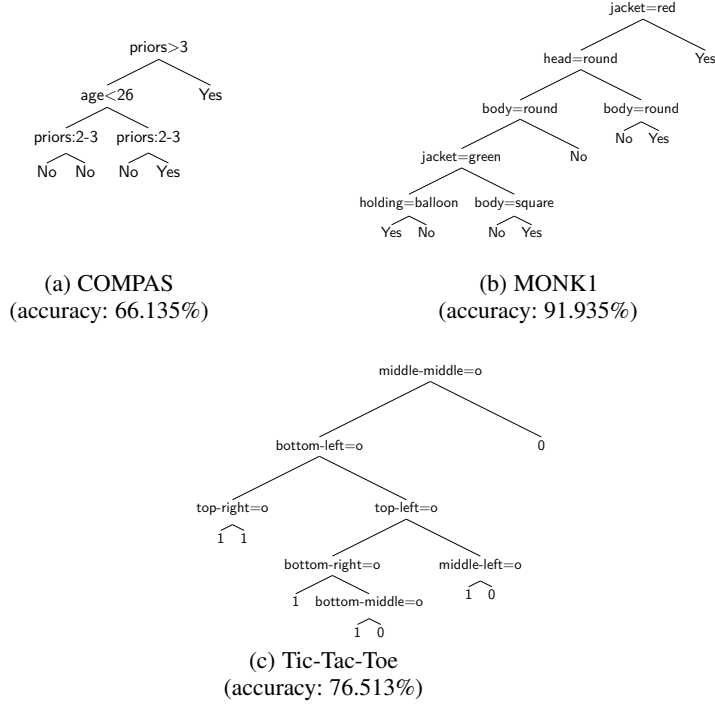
priors>3

age<26

Yes

priors:2-3

priors:2-3

No No No Yes

(a) COMPAS
(accuracy: 66.135%)

jacket=red

head=round

Yes

body=round

body=round

jacket=green

No

No Yes

holding=balloon

body=square

Yes No No Yes

(b) MONK1
(accuracy: 91.935%)

middle-middle=o

bottom-left=o

0

top-right=o

top-left=o

1 1

bottom-right=o

middle-left=o

1

bottom-middle=o

1 0

1 0

(c) Tic-Tac-Toe
(accuracy: 76.513%)